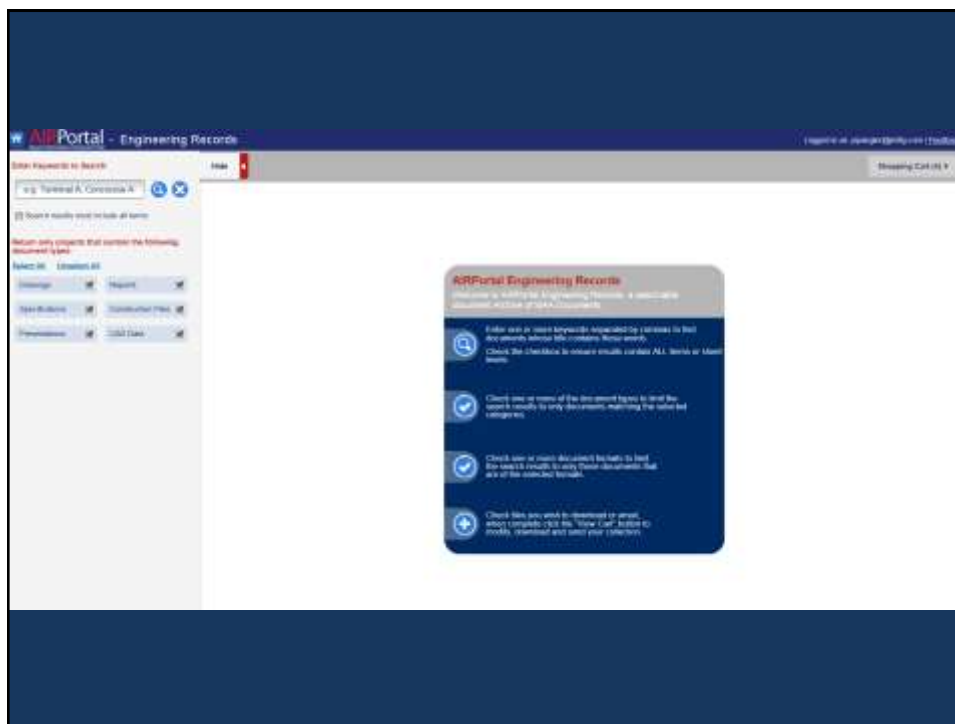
AIRPortal - Engineering Records

Logged in as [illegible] | Feedback

Enter Keywords to Search

e.g. Terminal A, Concourse A

Search results must include all terms

Return only projects that contain the following document types:

Select All Unselect All

Drawings

Reports

Specifications

Construction Files

Presentations

GIS Data

Hide

Shopping Cart (0)

AIRPortal Engineering Records

Welcome to AIRPortal Engineering Records, a searchable document archive of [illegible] documents.

Enter one or more keywords separated by commas to find documents whose title contains those words.

Check the checkbox to ensure results contain ALL terms or Meet levels.

Check one or more of the document types to limit the search results to only documents matching the selected categories.

Check one or more document formats to limit the search results to only those documents that are of the selected formats.

Check files you wish to download or email, when complete click the "View Cart" button to modify, download and send your collection.